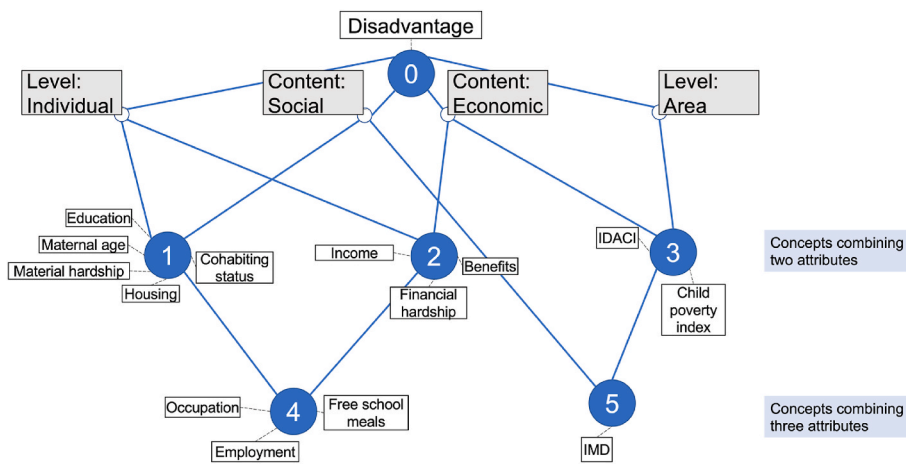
Disadvantage

0

Level: Individual

Content: Social

Content: Economic

Level: Area

Education

Maternal age

Material hardship

Housing

1

Cohabiting status

Income

2

Benefits

Financial hardship

IDACI

3

Child poverty index

Concepts combining two attributes

Occupation

4

Free school meals

Employment

5

IMD

Concepts combining three attributes